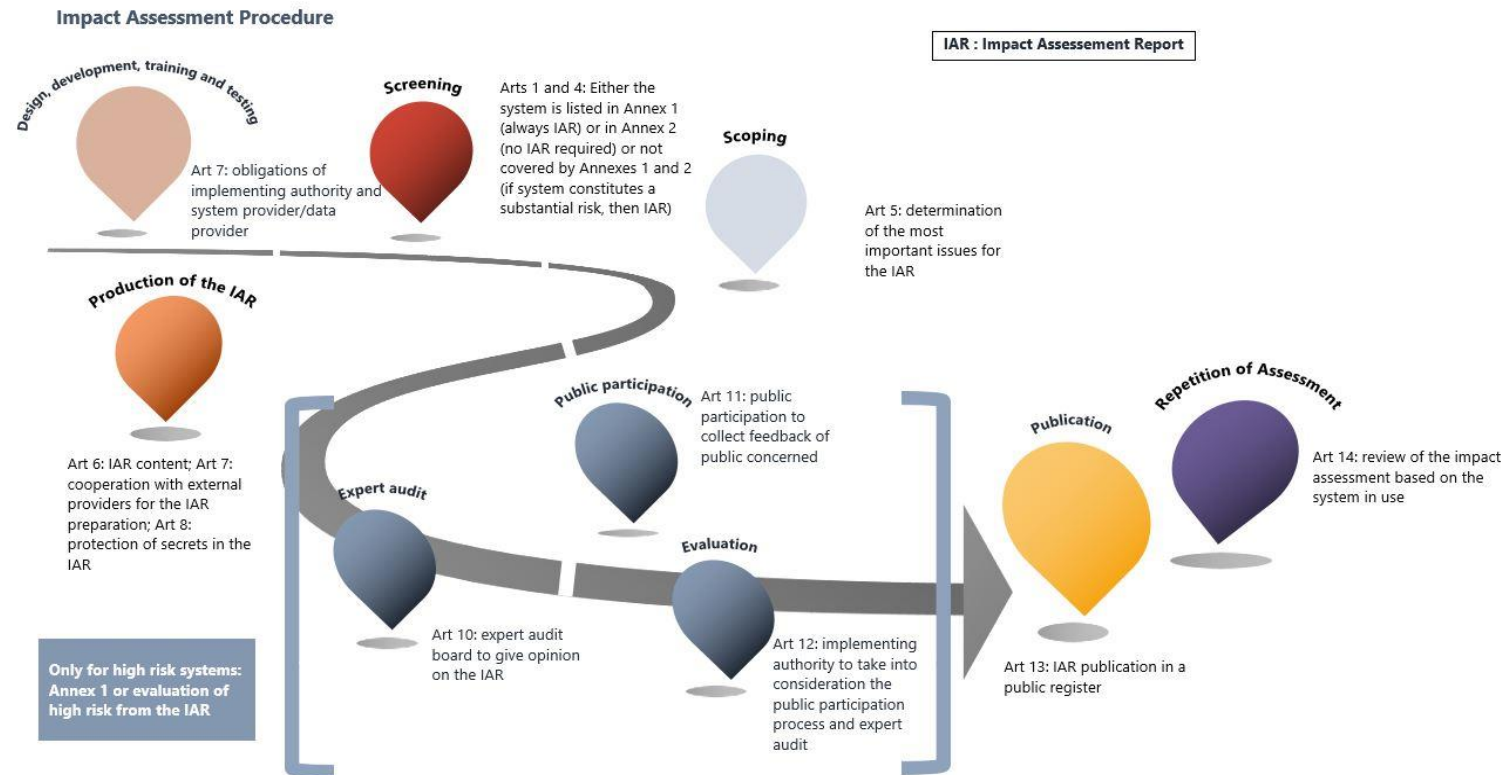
Impact Assessment Procedure

IAR : Impact Assessement Report

Design, development, training and testing

Art 7: obligations of implementing authority and system provider/data provider

Screening

Arts 1 and 4: Either the system is listed in Annex 1 (always IAR) or in Annex 2 (no IAR required) or not covered by Annexes 1 and 2 (if system constitutes a substantial risk, then IAR)

Scoping

Art 5: determination of the most important issues for the IAR

Production of the IAR

Art 6: IAR content; Art 7: cooperation with external providers for the IAR preparation; Art 8: protection of secrets in the IAR

Public participation

Art 11: public participation to collect feedback of public concerned

Expert audit

Art 10: expert audit board to give opinion on the IAR

Evaluation

Art 12: implementing authority to take into consideration the public participation process and expert audit

Publication

Art 13: IAR publication in a public register

Repetition of Assessment

Art 14: review of the impact assessment based on the system in use

Only for high risk systems: Annex 1 or evaluation of high risk from the IAR